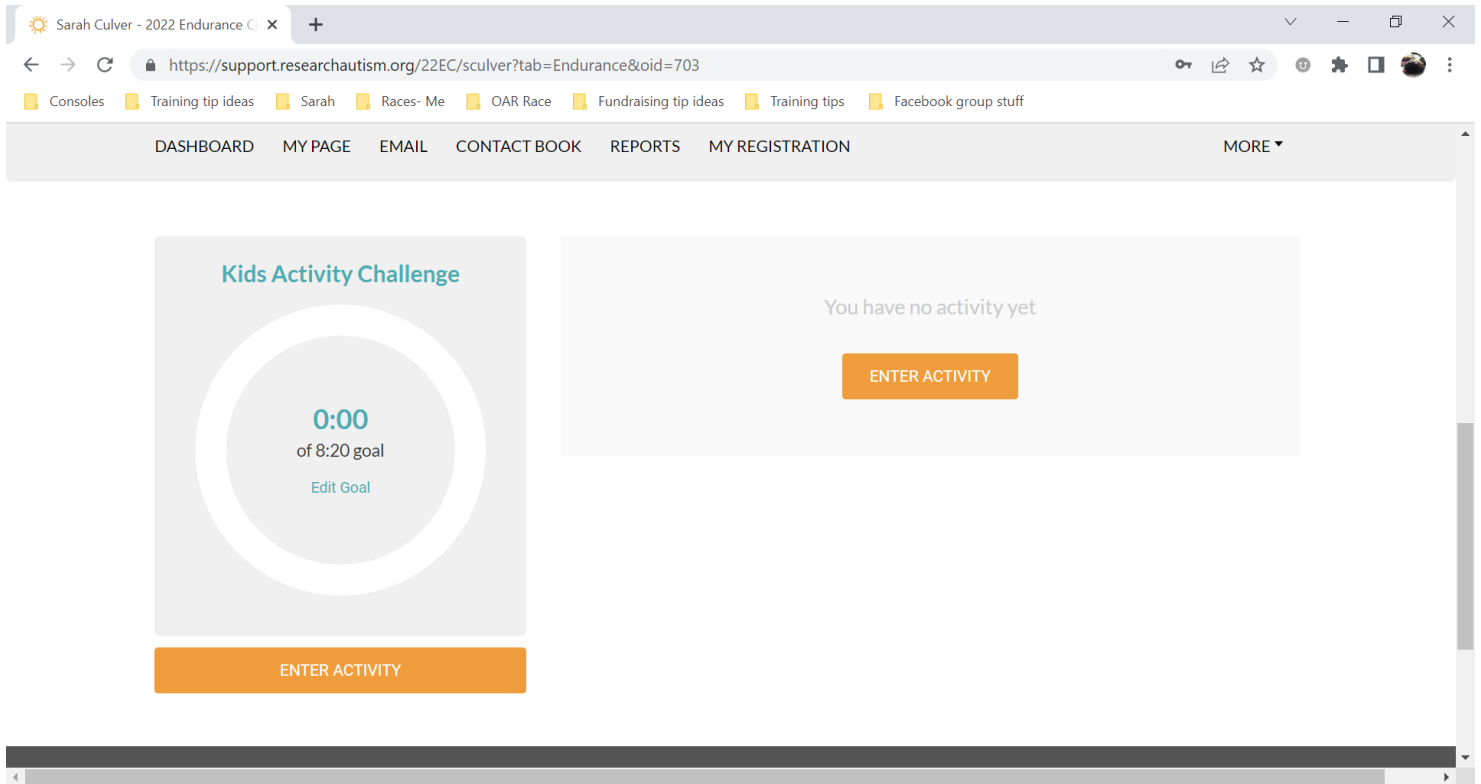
Sarah Culver - 2022 Endurance C

https://support.researchautism.org/22EC/sculver?tab=Endurance&oid=703

Consoles
Training tip ideas
Sarah
Races- Me
OAR Race
Fundraising tip ideas
Training tips
Facebook group stuff

DASHBOARD
MY PAGE
EMAIL
CONTACT BOOK
REPORTS
MY REGISTRATION
MORE

Kids Activity Challenge

0:00
of 8:20 goal
Edit Goal

ENTER ACTIVITY

You have no activity yet

ENTER ACTIVITY